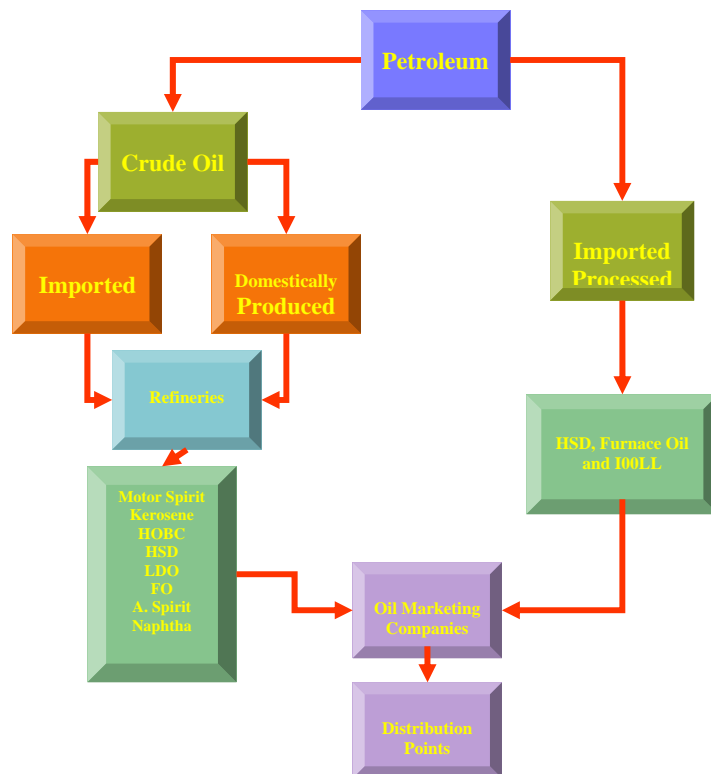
Petroleum

Crude Oil

Imported

Domestically Produced

Imported Processed

Refineries

HSD, Furnace Oil and I00LL

Motor Spirit
Kerosene
HOBC
HSD
LDO
FO
A. Spirit
Naphtha

Oil Marketing Companies

Distribution Points